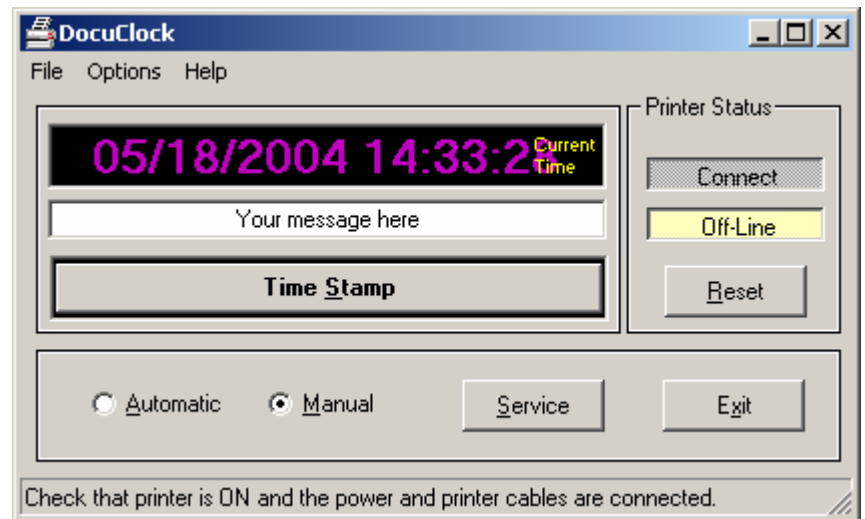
DocuClock

File Options Help

05/18/2004 14:33:2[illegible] Current Time

Your message here

Time Stamp

Printer Status

Connect

Off-Line

Reset

Automatic Manual

Service

Exit

Check that printer is ON and the power and printer cables are connected.